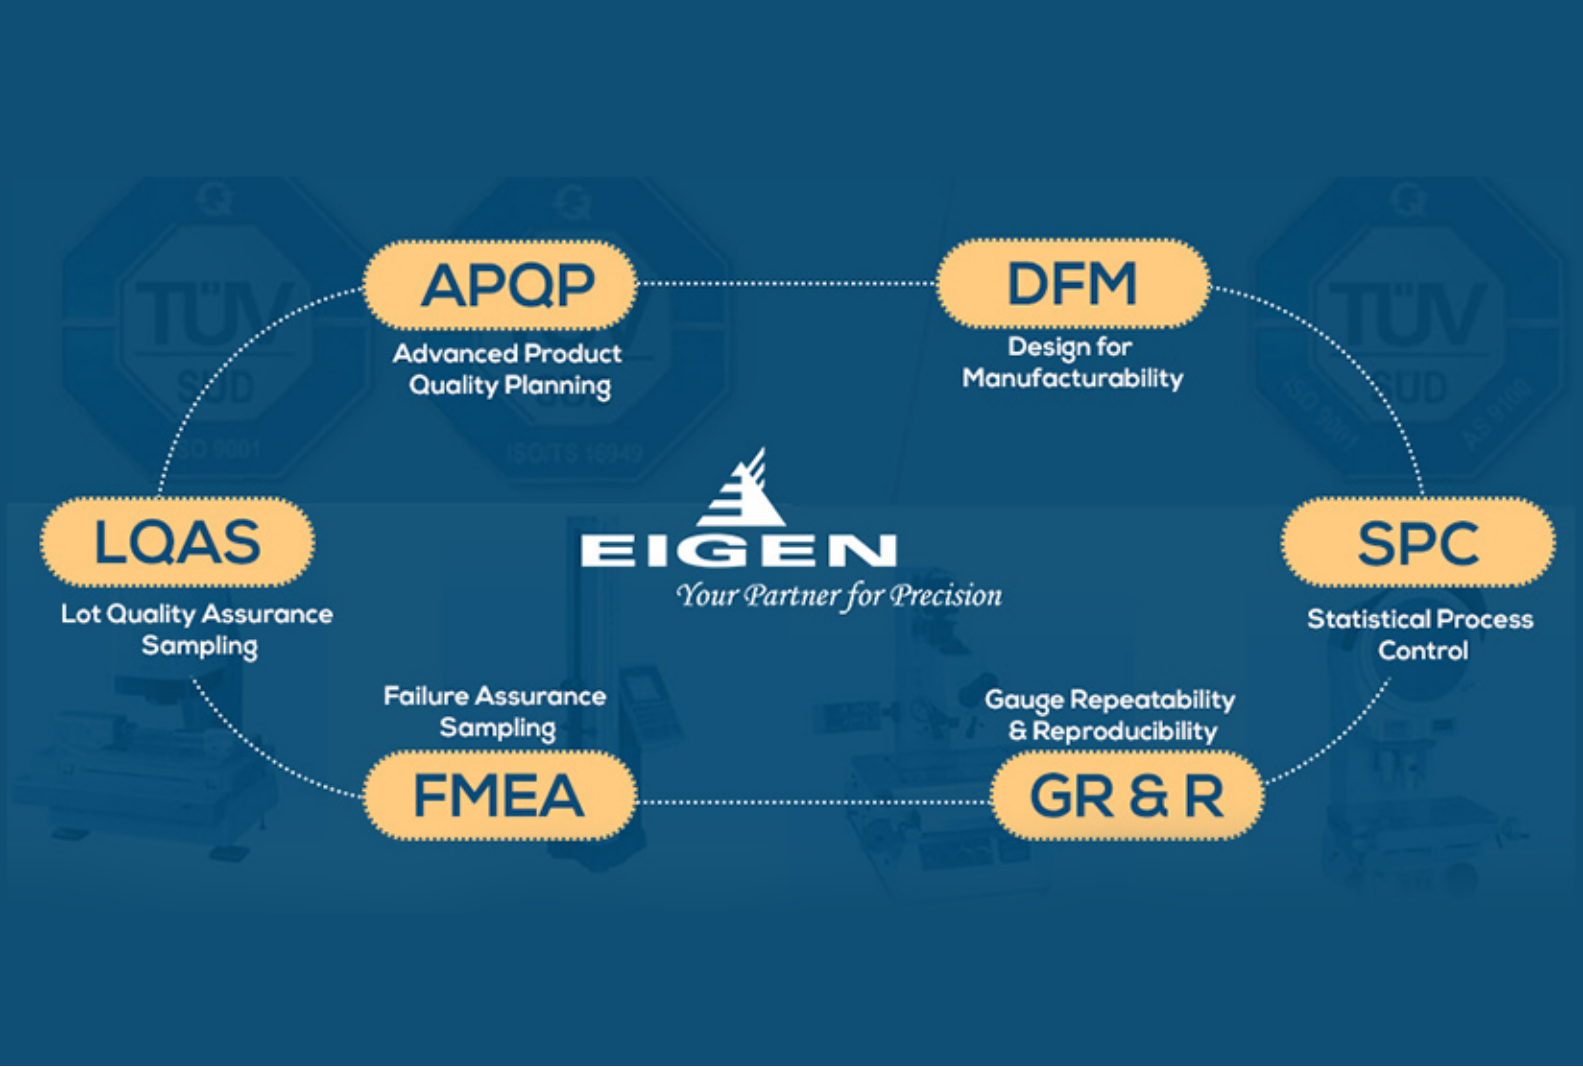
APQP
Advanced Product Quality Planning

DFM
Design for Manufacturability

LQAS
Lot Quality Assurance Sampling

EIGEN
Your Partner for Precision

SPC
Statistical Process Control

Failure Assurance Sampling
FMEA

Gauge Repeatability & Reproducibility
GR & R